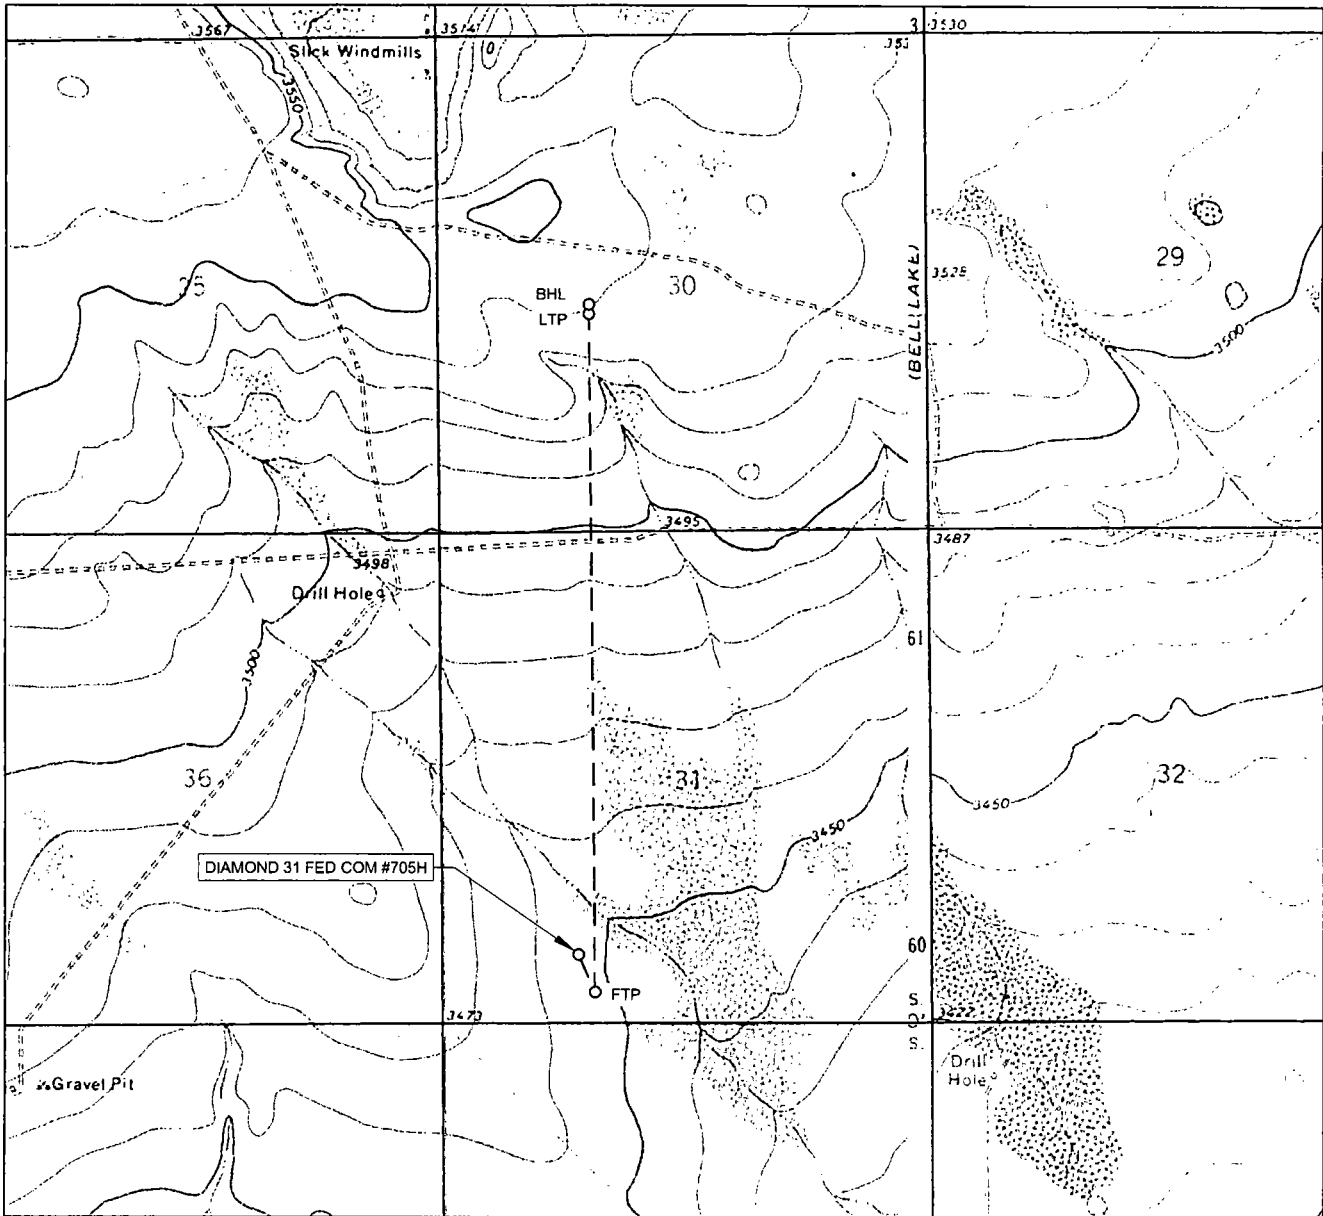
3567
3574
3
3530
Slick Windmills
3550
353
(BELL LAKE)
3525
29
25
BHL
LTP
30
3500
3495
3487
3498
Drill Hole
61
3500
36
31
32
3450
3450
DIAMOND 31 FED COM #705H
60
FTP
S.
D.
S.
3473
3422
Gravel Pit
Drill Hole